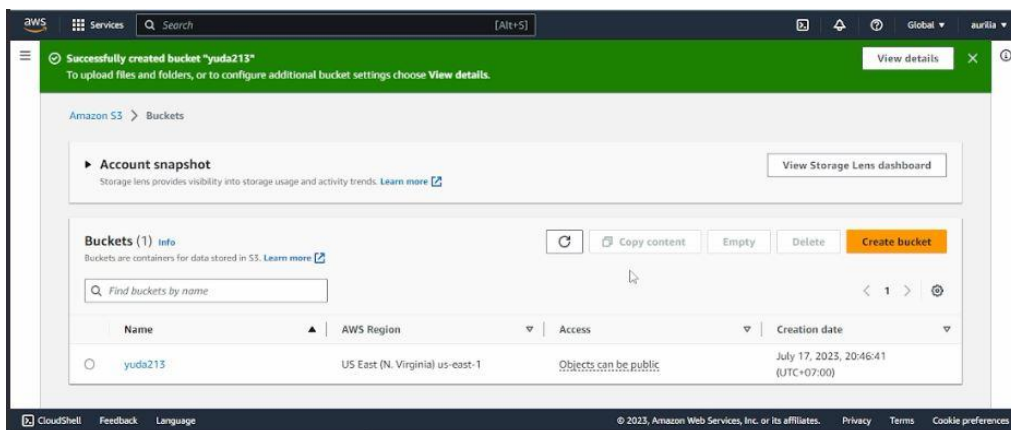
aws Services Search [Alt+S] Global ▾ aurilia ▾

Successfully created bucket "yuda213"
To upload files and folders, or to configure additional bucket settings choose View details.

View details

Amazon S3 > Buckets

Account snapshot
Storage lens provides visibility into storage usage and activity trends. Learn more

View Storage Lens dashboard

Buckets (1) Info
Buckets are containers for data stored in S3. Learn more

Copy content Empty Delete Create bucket

Find buckets by name

< 1 >

| Name | AWS Region | Access | Creation date |
|---|---|---|---|
| yuda213 | US East (N. Virginia) us-east-1 | Objects can be public | July 17, 2023, 20:46:41 (UTC+07:00) |

CloudShell Feedback Language © 2023, Amazon Web Services, Inc. or its affiliates. Privacy Terms Cookie preferences